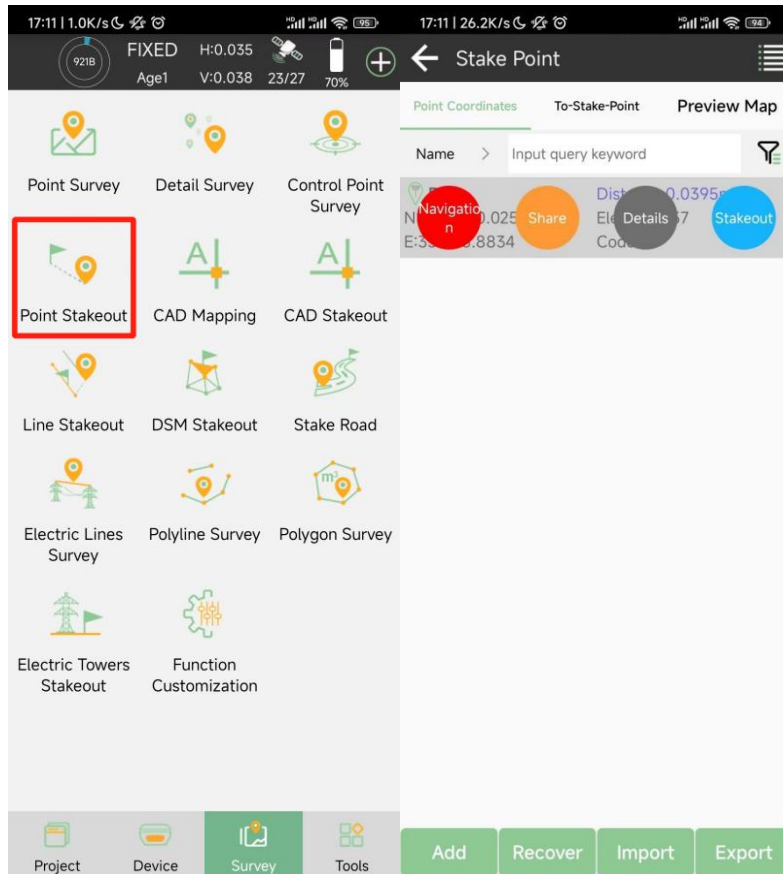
17:11 | 1.0K/s

95

921B

FIXED

Age1

H:0.035

V:0.038

23/27

70%

Point Survey

Detail Survey

Control Point Survey

Point Stakeout

CAD Mapping

CAD Stakeout

Line Stakeout

DSM Stakeout

Stake Road

Electric Lines Survey

Polyline Survey

Polygon Survey

Electric Towers Stakeout

Function Customization

Project

Device

Survey

Tools

17:11 | 26.2K/s

94

Stake Point

Point Coordinates

To-Stake-Point

Preview Map

Name >

Input query keyword

N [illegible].025

E:3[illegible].8834

Dist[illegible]0.0395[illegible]

El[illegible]7

Cod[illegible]

Navigation

Share

Details

Stakeout

Add

Recover

Import

Export